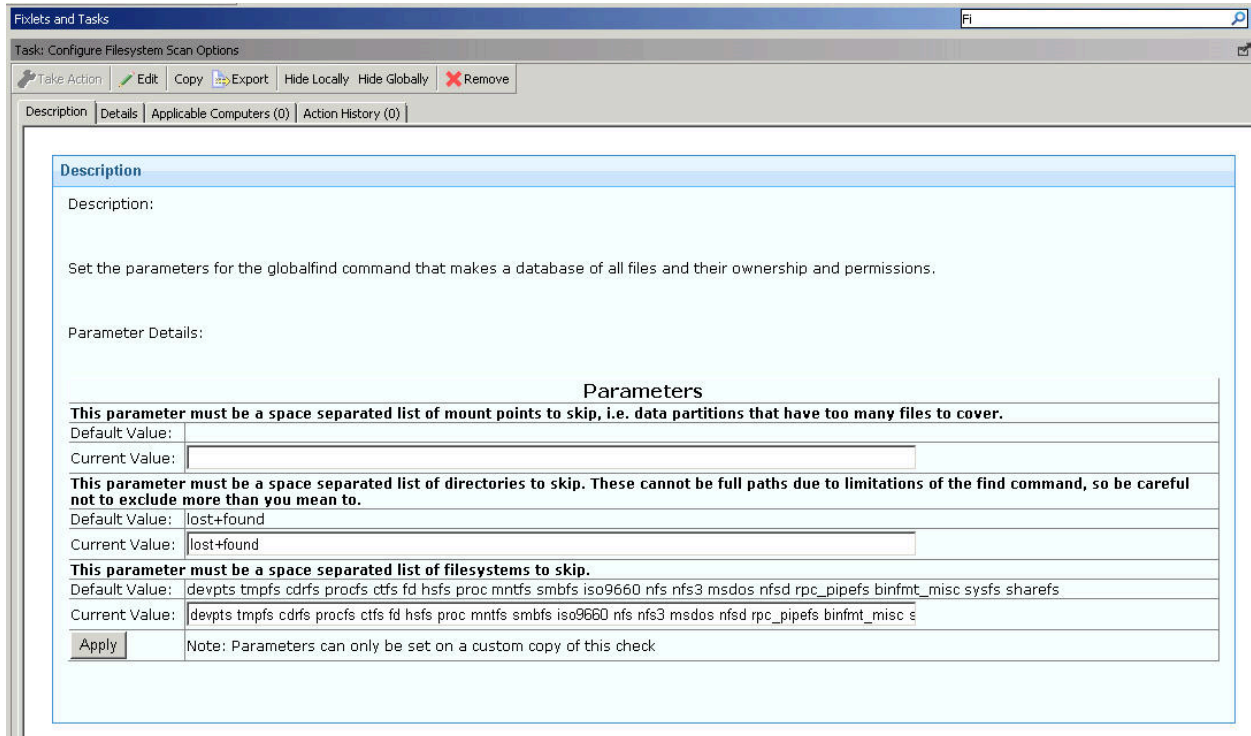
Fixlets and Tasks

Fi

Task: Configure Filesystem Scan Options

Take Action | Edit | Copy | Export | Hide Locally | Hide Globally | Remove

Description | Details | Applicable Computers (0) | Action History (0)

Description

Description:

Set the parameters for the globalfind command that makes a database of all files and their ownership and permissions.

Parameter Details:

Parameters

| This parameter must be a space separated list of mount points to skip, i.e. data partitions that have too many files to cover. | |
|---|---|
| Default Value: | |
| Current Value: | |
| This parameter must be a space separated list of directories to skip. These cannot be full paths due to limitations of the find command, so be careful not to exclude more than you mean to. | |
| Default Value: | lost+found |
| Current Value: | lost+found |
| This parameter must be a space separated list of filesystems to skip. | |
| Default Value: | devpts tmpfs cdrfs procfs ctfs fd hsfs proc mntfs smbfs iso9660 nfs nfs3 msdos nfsd rpc_pipefs binfmt_misc sysfs sharefs |
| Current Value: | devpts tmpfs cdrfs procfs ctfs fd hsfs proc mntfs smbfs iso9660 nfs nfs3 msdos nfsd rpc_pipefs binfmt_misc s |
| Apply | Note: Parameters can only be set on a custom copy of this check |